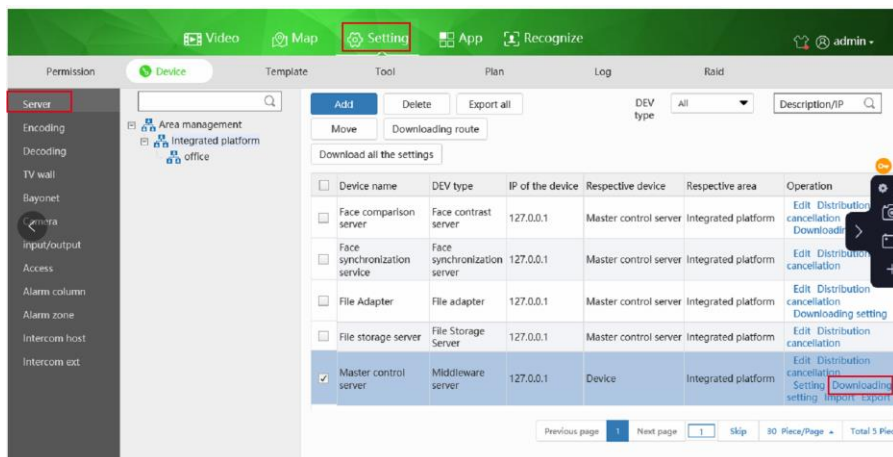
Video Map Setting App Recognize admin

Permission Device Template Tool Plan Log Raid

Server
Encoding
Decoding
TV wall
Bayonet
Camera
Input/output
Access
Alarm column
Alarm zone
Intercom host
Intercom ext

Area management
Integrated platform
office

Add Delete Export all DEV type All Description/IP
Move Downloading route
Download all the settings

| | Device name | DEV type | IP of the device | Respective device | Respective area | Operation |
|---|---|---|---|---|---|---|
| | Face comparison server | Face contrast server | 127.0.0.1 | Master control server | Integrated platform | Edit Distribution cancellation Downloadin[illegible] |
| | Face synchronization service | Face synchronization server | 127.0.0.1 | Master control server | Integrated platform | Edit Distribution cancellation |
| | File Adapter | File adapter | 127.0.0.1 | Master control server | Integrated platform | Edit Distribution cancellation Downloading setting |
| | File storage server | File Storage Server | 127.0.0.1 | Master control server | Integrated platform | Edit Distribution cancellation |
| ✓ | Master control server | Middleware server | 127.0.0.1 | Device | Integrated platform | Edit Distribution cancellation Setting Downloading setting Import Export |

Previous page 1 Next page 1 Skip 30 Piece/Page Total 5 Pie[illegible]